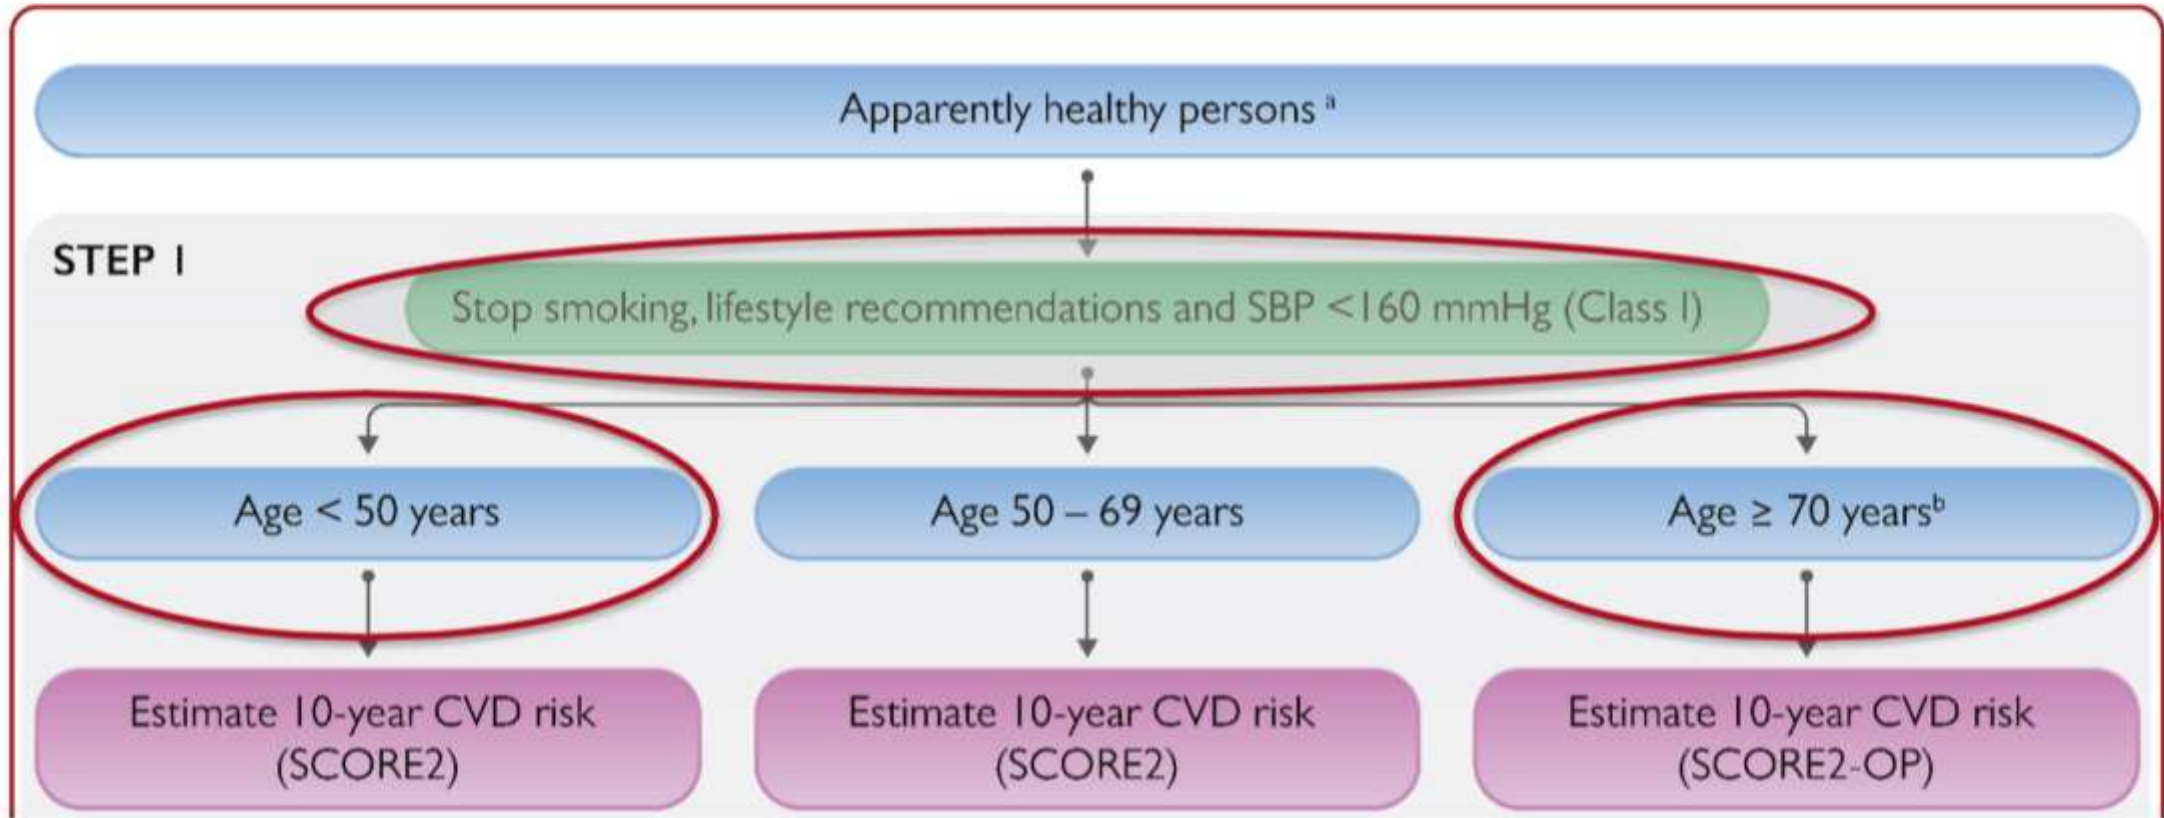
Apparently healthy persons $^{a}$

STEP 1

Stop smoking, lifestyle recommendations and SBP <160 mmHg (Class I)

Age < 50 years

Age 50 – 69 years

Age ≥ 70 years$^{b}$

Estimate 10-year CVD risk (SCORE2)

Estimate 10-year CVD risk (SCORE2)

Estimate 10-year CVD risk (SCORE2-OP)